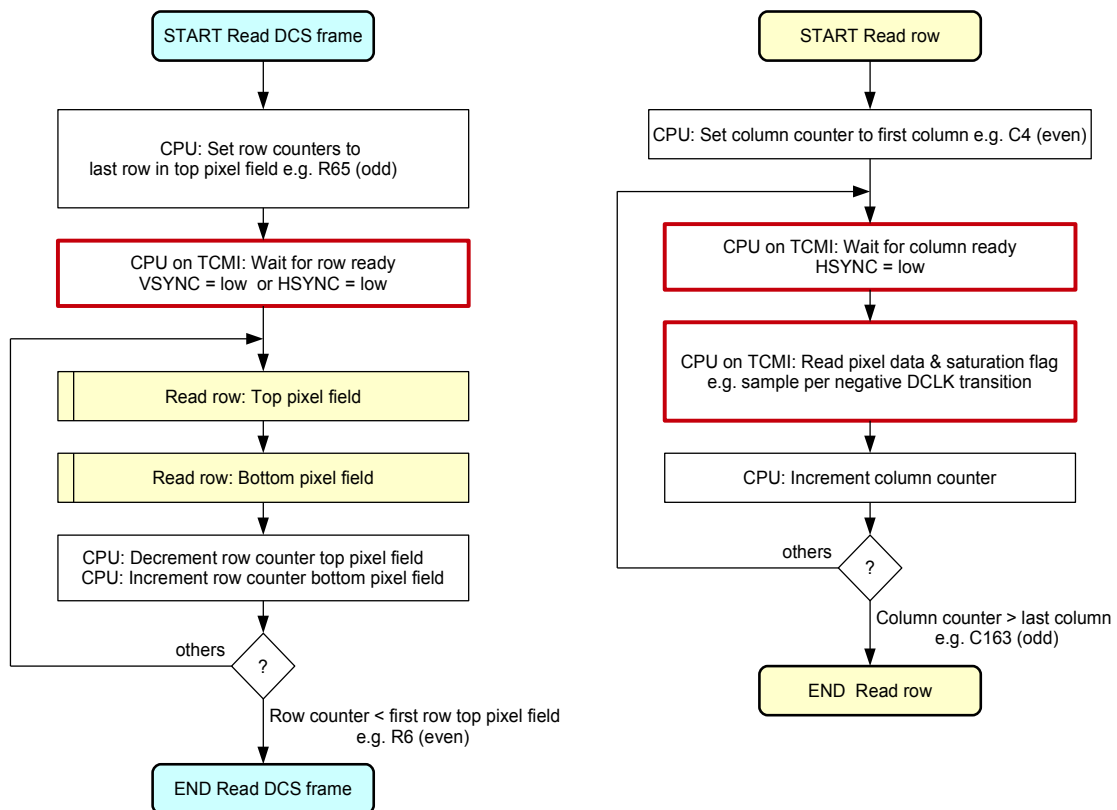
START Read DCS frame

CPU: Set row counters to last row in top pixel field e.g. R65 (odd)

CPU on TCMI: Wait for row ready
VSYNC = low or HSYNC = low

Read row: Top pixel field

Read row: Bottom pixel field

CPU: Decrement row counter top pixel field
CPU: Increment row counter bottom pixel field

others

?

Row counter < first row top pixel field
e.g. R6 (even)

END Read DCS frame

START Read row

CPU: Set column counter to first column e.g. C4 (even)

CPU on TCMI: Wait for column ready
HSYNC = low

CPU on TCMI: Read pixel data & saturation flag
e.g. sample per negative DCLK transition

CPU: Increment column counter

others

?

Column counter > last column
e.g. C163 (odd)

END Read row